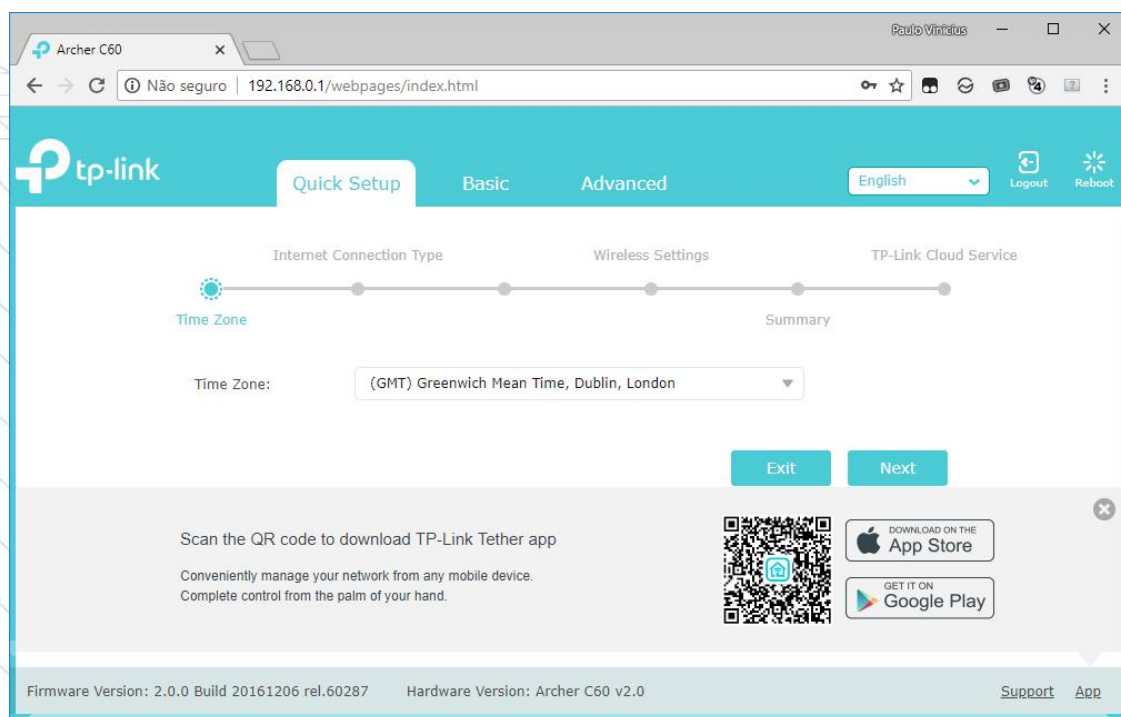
Paulo Vinicius

Archer C60

Não seguro | 192.168.0.1/webpages/index.html

tp-link

Quick Setup

Basic

Advanced

English

Logout

Reboot

Internet Connection Type

Wireless Settings

TP-Link Cloud Service

Time Zone

Summary

Time Zone:

(GMT) Greenwich Mean Time, Dublin, London

Exit

Next

Scan the QR code to download TP-Link Tether app

Conveniently manage your network from any mobile device.
Complete control from the palm of your hand.

DOWNLOAD ON THE
App Store

GET IT ON
Google Play

Firmware Version: 2.0.0 Build 20161206 rel.60287

Hardware Version: Archer C60 v2.0

Support

App